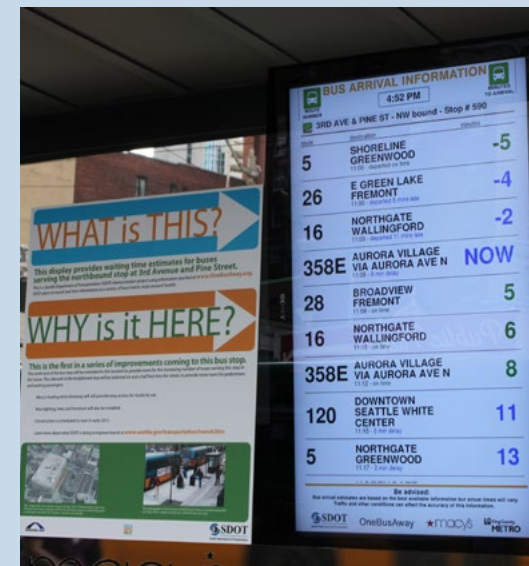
WHAT is THIS?

This display provides waiting time estimates for buses serving the northbound stop at 3rd Avenue and Pine Street.

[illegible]

WHY is it HERE?

This is the first in a series of improvements coming to this bus stop.

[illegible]

SDOT

BUS ARRIVAL INFORMATION

4:52 PM

3RD AVE & PINE ST - NW bound - Stop # 590

Route | Destination | minutes
---|---|---
5 | SHORELINE GREENWOOD | -5
26 | E GREEN LAKE FREMONT | -4
16 | NORTHGATE WALLINGFORD | -2
358E | AURORA VILLAGE VIA AURORA AVE N | NOW
28 | BROADVIEW FREMONT | 5
16 | NORTHGATE WALLINGFORD | 6
358E | AURORA VILLAGE VIA AURORA AVE N | 8
120 | DOWNTOWN SEATTLE WHITE CENTER | 11
5 | NORTHGATE GREENWOOD | 13

Be advised:
Bus arrival estimates are based on the best available information but actual times will vary. Traffic and other conditions can affect the accuracy of this information.

SDOT OneBusAway macy's King County METRO